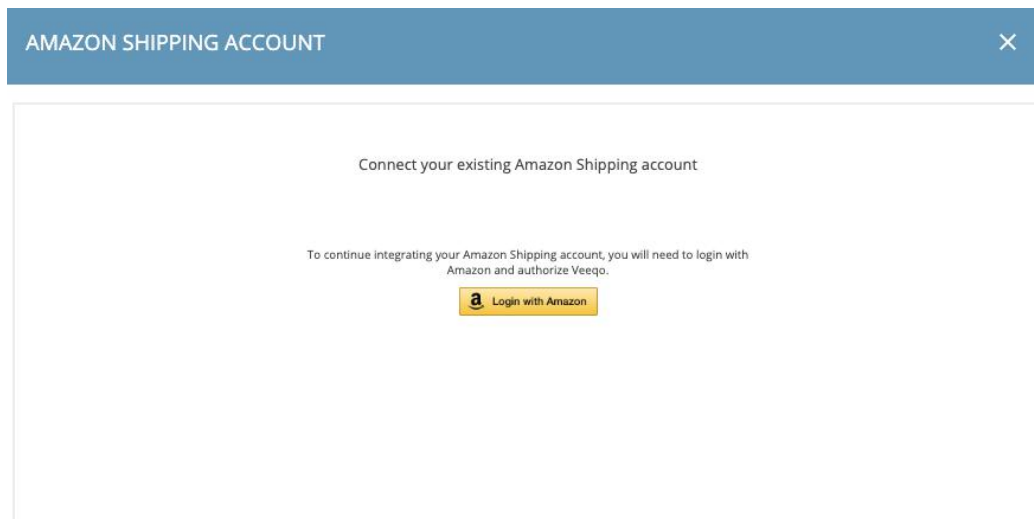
AMAZON SHIPPING ACCOUNT

×

Connect your existing Amazon Shipping account

To continue integrating your Amazon Shipping account, you will need to login with Amazon and authorize Veeqo.

a Login with Amazon